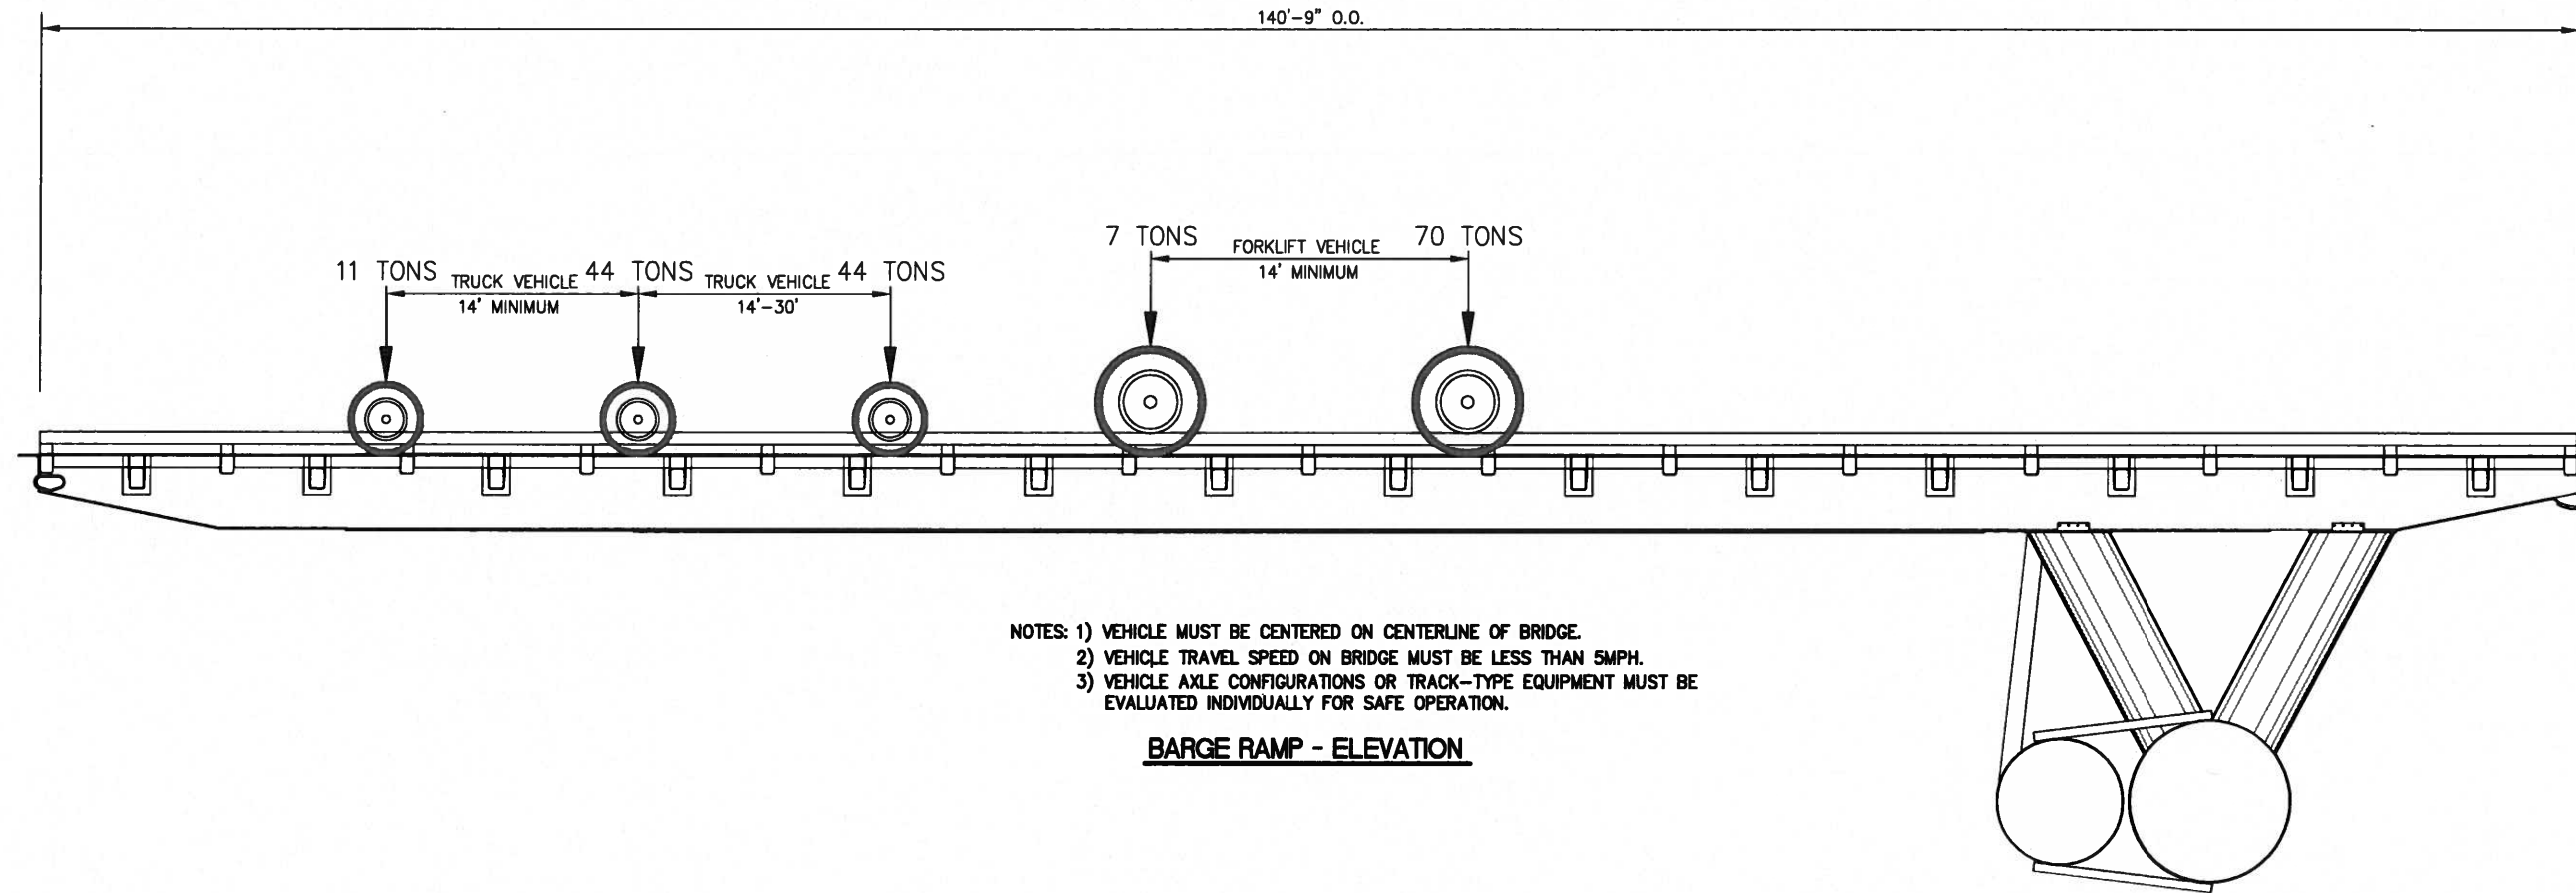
140'–9" O.O.

11 TONS TRUCK VEHICLE 14' MINIMUM 44 TONS TRUCK VEHICLE 14'–30' 44 TONS

7 TONS FORKLIFT VEHICLE 14' MINIMUM 70 TONS

NOTES: 1) VEHICLE MUST BE CENTERED ON CENTERLINE OF BRIDGE.
2) VEHICLE TRAVEL SPEED ON BRIDGE MUST BE LESS THAN 5MPH.
3) VEHICLE AXLE CONFIGURATIONS OR TRACK–TYPE EQUIPMENT MUST BE EVALUATED INDIVIDUALLY FOR SAFE OPERATION.

BARGE RAMP - ELEVATION